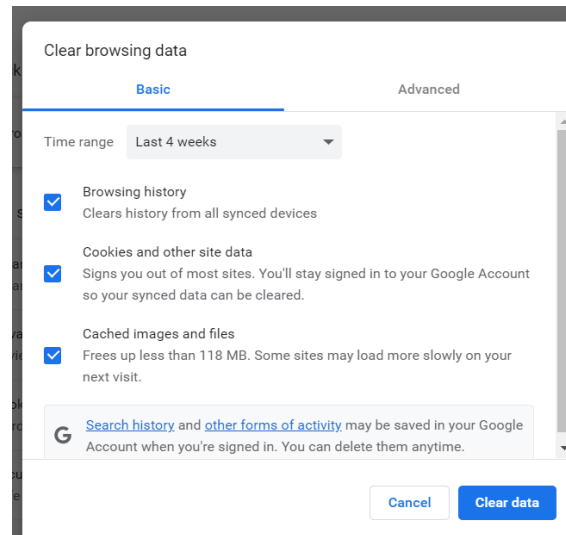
Clear browsing data

Basic

Advanced

Time range Last 4 weeks

Browsing history
Clears history from all synced devices

Cookies and other site data
Signs you out of most sites. You'll stay signed in to your Google Account so your synced data can be cleared.

Cached images and files
Frees up less than 118 MB. Some sites may load more slowly on your next visit.

G Search history and other forms of activity may be saved in your Google Account when you're signed in. You can delete them anytime.

Cancel

Clear data